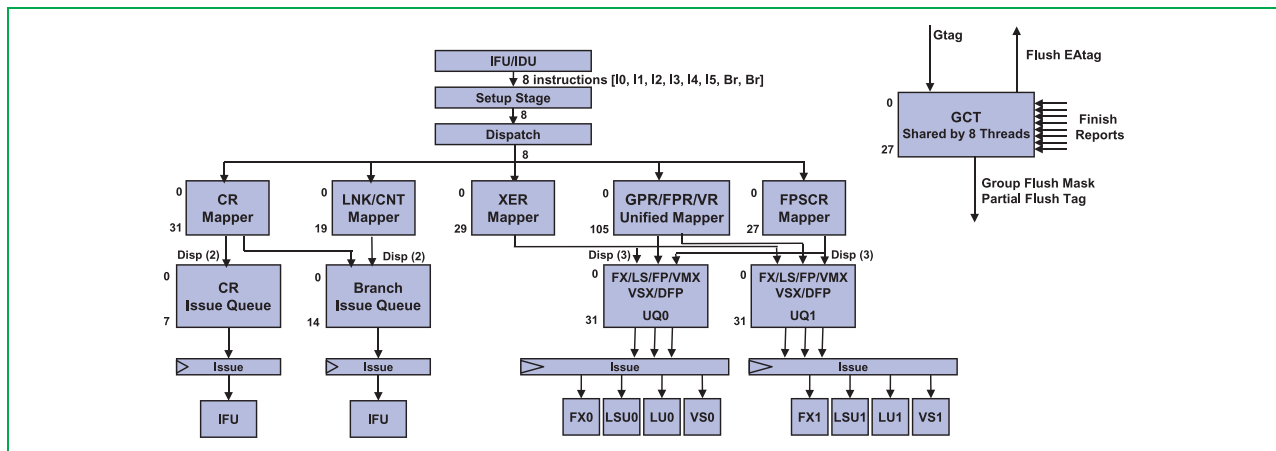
IFU/IDU

8 instructions [I0, I1, I2, I3, I4, I5, Br, Br]

Setup Stage

8

Dispatch

8

Gtag

Flush EAtag

0

GCT
Shared by 8 Threads

27

Finish
Reports

Group Flush Mask
Partial Flush Tag

0
CR
Mapper
31

0
LNK/CNT
Mapper
19

0
XER
Mapper
29

0
GPR/FPR/VR
Unified Mapper
105

0
FPSCR
Mapper
27

Disp (2)

Disp (2)

Disp (3)

Disp (3)

0
CR
Issue Queue
7

0
Branch
Issue Queue
14

0
FX/LS/FP/VMX
VSX/DFP
UQ0
31

0
FX/LS/FP/VMX
VSX/DFP
UQ1
31

Issue

Issue

Issue

Issue

IFU

IFU

FX0

LSU0

LU0

VS0

FX1

LSU1

LU1

VS1